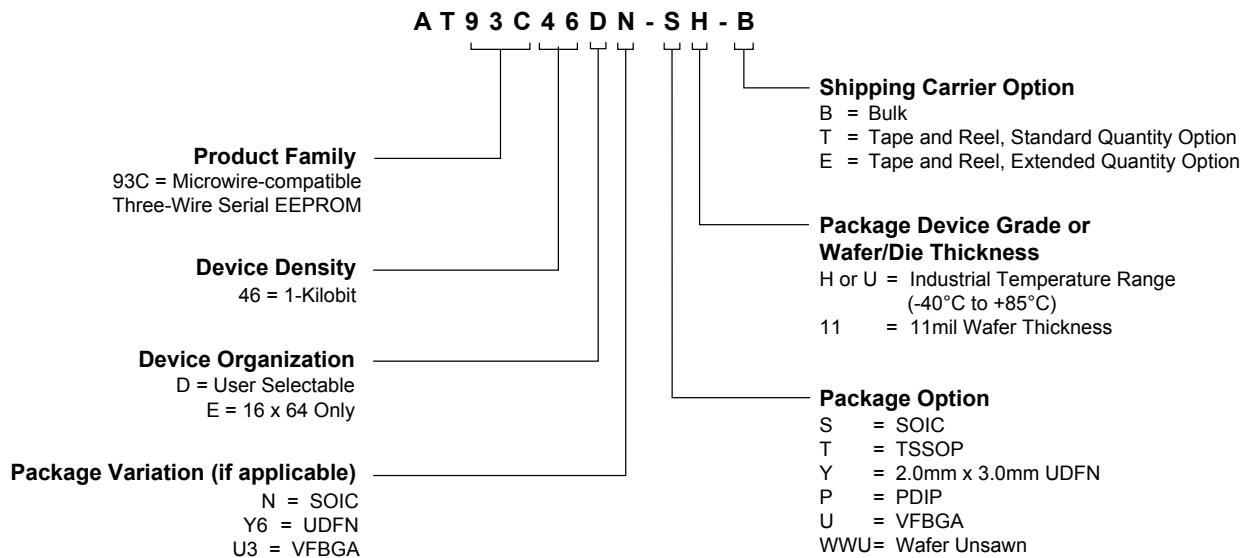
A T 9 3 C 4 6 D N - S H - B

Product Family
93C = Microwire-compatible
Three-Wire Serial EEPROM

Device Density
46 = 1-Kilobit

Device Organization
D = User Selectable
E = 16 x 64 Only

Package Variation (if applicable)
N = SOIC
Y6 = UDFN
U3 = VFBGA

Shipping Carrier Option
B = Bulk
T = Tape and Reel, Standard Quantity Option
E = Tape and Reel, Extended Quantity Option

Package Device Grade or Wafer/Die Thickness
H or U = Industrial Temperature Range (-40°C to +85°C)
11 = 11mil Wafer Thickness

Package Option
S = SOIC
T = TSSOP
Y = 2.0mm x 3.0mm UDFN
P = PDIP
U = VFBGA
WWU= Wafer Unsawn